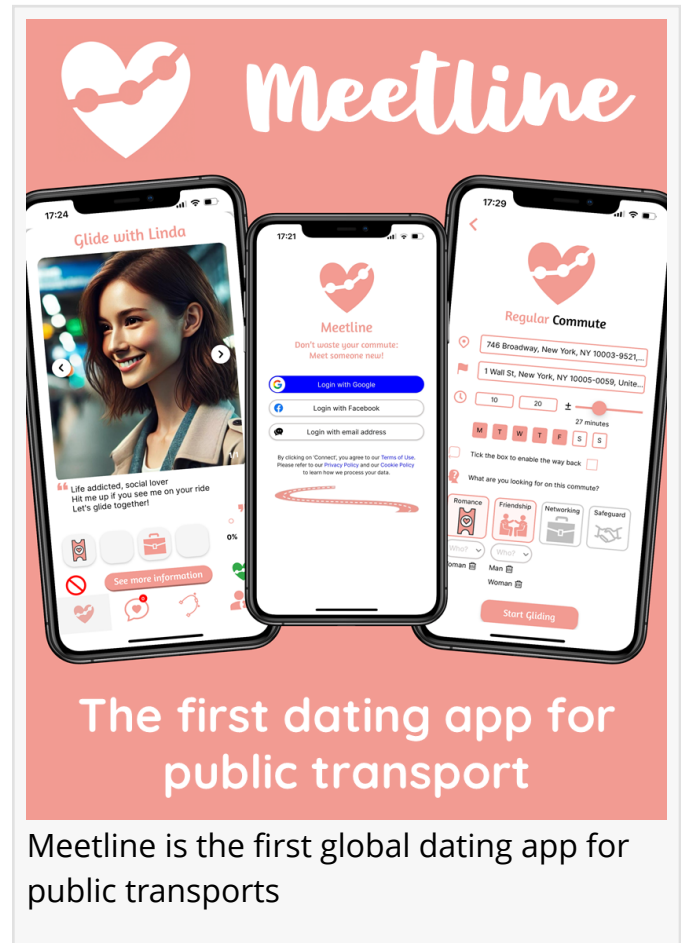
Meetline

17:24

Glide with Linda

Life addicted, social lover
Hit me up if you see me on your ride
Let's glide together!

0%

See more information

17:21

Meetline

Don't waste your commute:
Meet someone new!

Login with Google

Login with Facebook

Login with email address

By clicking on 'Connect', you agree to our Terms of Use. Please refer to our Privacy Policy and our Cookie Policy to learn how we process your data.

17:29

Regular Commute

746 Broadway, New York, NY 10003-9521,...

1 Wall St, New York, NY 10005-0059, Unite...

10

20

±

27 minutes

M T W T F S S

Tick the box to enable the way back

What are you looking for on this commute?

Romance

Friendship

Networking

Safeguard

Who?

Who?

Woman

Man

Woman

Start Gliding

The first dating app for public transport

Meetline is the first global dating app for public transports